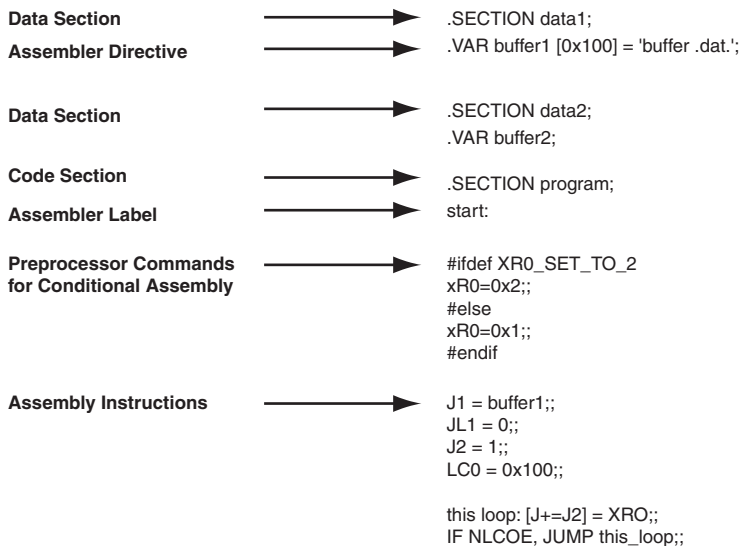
Data Section
.SECTION data1;

Assembler Directive
.VAR buffer1 [0x100] = 'buffer .dat.';

Data Section
.SECTION data2;
.VAR buffer2;

Code Section
.SECTION program;

Assembler Label
start:

Preprocessor Commands for Conditional Assembly
#ifdef XR0_SET_TO_2
xR0=0x2;;
#else
xR0=0x1;;
#endif

Assembly Instructions
J1 = buffer1;;
JL1 = 0;;
J2 = 1;;
LC0 = 0x100;;

this loop: [J+=J2] = XRO;;
IF NLCOE, JUMP this_loop;;